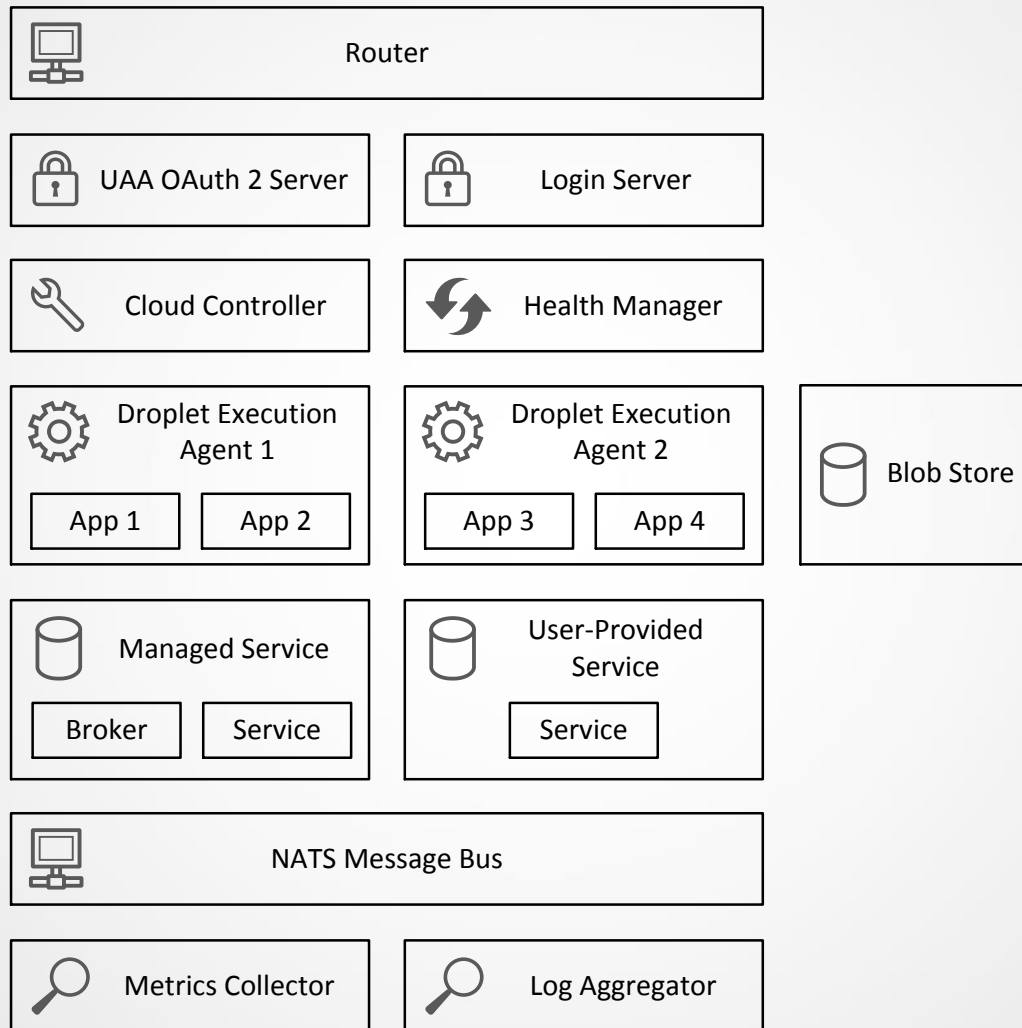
Router

UAA OAuth 2 Server

Login Server

Cloud Controller

Health Manager

Droplet Execution Agent 1

App 1

App 2

Droplet Execution Agent 2

App 3

App 4

Blob Store

Managed Service

Broker

Service

User-Provided Service

Service

NATS Message Bus

Metrics Collector

Log Aggregator